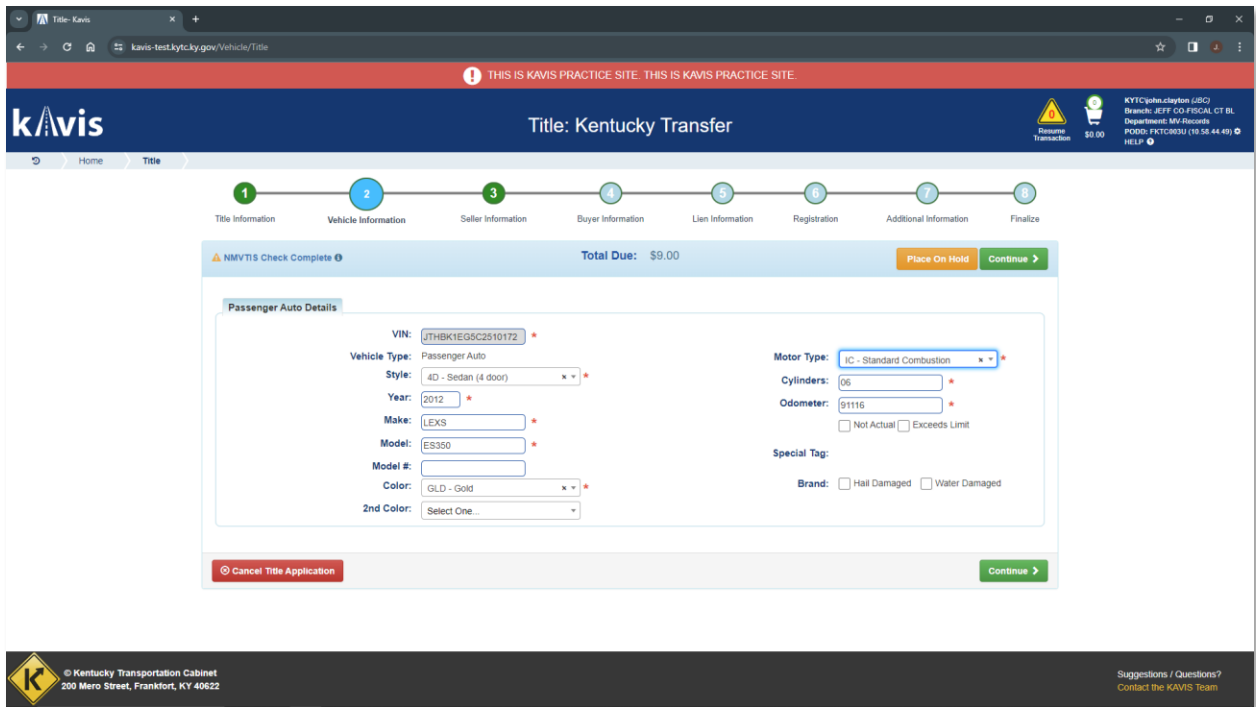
Title- Kavis
kavis-test.kytc.ky.gov/Vehicle/Title

THIS IS KAVIS PRACTICE SITE. THIS IS KAVIS PRACTICE SITE.

kAvis

Title: Kentucky Transfer

0
Resume Transaction
0
$0.00

KYTC\john.clayton (JBC)
Branch: JEFF CO-FISCAL CT BL
Department: MV-Records
PODD: FKTC003U (10.58.44.49)
HELP

Home
Title

1 Title Information
2 Vehicle Information
3 Seller Information
4 Buyer Information
5 Lien Information
6 Registration
7 Additional Information
8 Finalize

NMVTIS Check Complete
Total Due: $9.00
Place On Hold
Continue

Passenger Auto Details

VIN: JTHBK1EG5C2510172 *
Vehicle Type: Passenger Auto
Style: 4D - Sedan (4 door) *
Year: 2012 *
Make: LEXS *
Model: ES350 *
Model #:
Color: GLD - Gold *
2nd Color: Select One...

Motor Type: IC - Standard Combustion *
Cylinders: 06 *
Odometer: 91116 *
Not Actual Exceeds Limit
Special Tag:
Brand: Hail Damaged Water Damaged

Cancel Title Application
Continue

© Kentucky Transportation Cabinet
200 Mero Street, Frankfort, KY 40622

Suggestions / Questions?
Contact the KAVIS Team